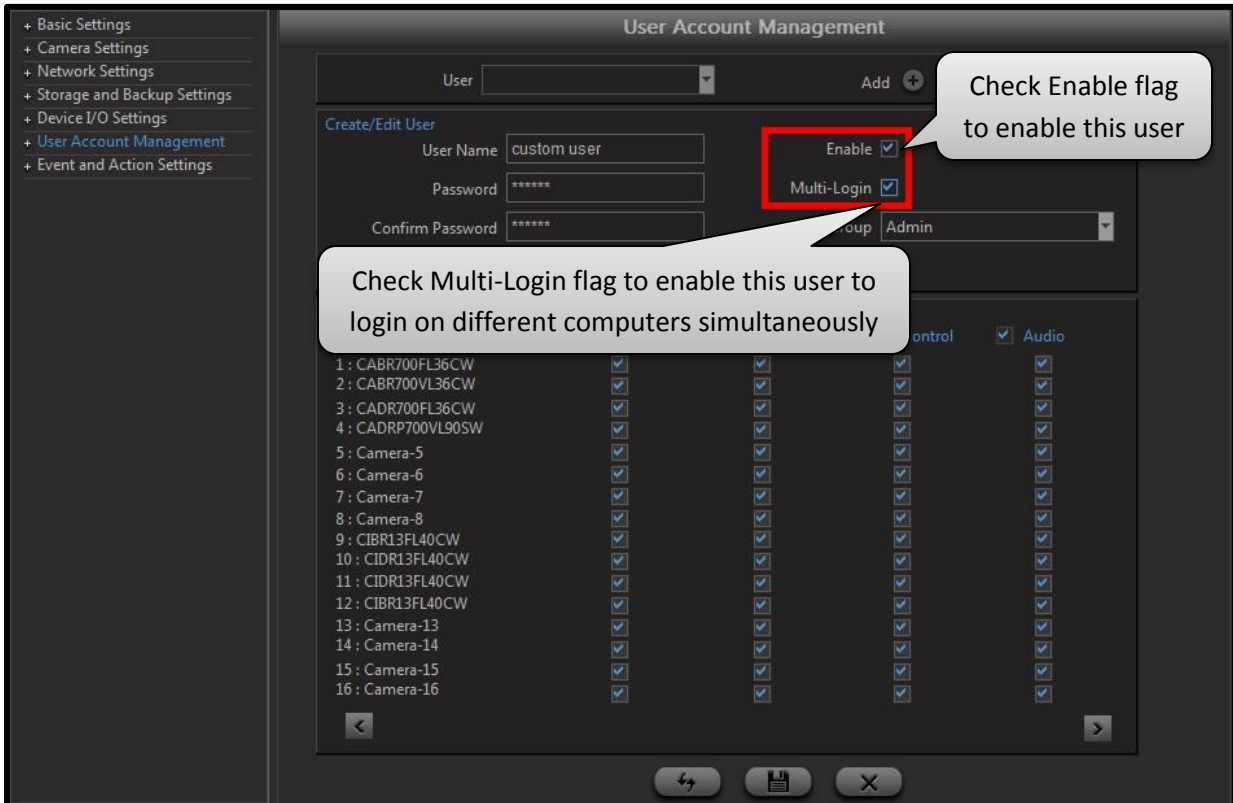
+ Basic Settings
+ Camera Settings
+ Network Settings
+ Storage and Backup Settings
+ Device I/O Settings
+ User Account Management
+ Event and Action Settings

User Account Management

User

Add

Check Enable flag to enable this user

Create/Edit User

User Name custom user

Enable

Password ******

Multi-Login

Confirm Password ******

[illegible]roup Admin

Check Multi-Login flag to enable this user to login on different computers simultaneously

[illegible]ontrol

Audio

1 : CABR700FL36CW
2 : CABR700VL36CW
3 : CADR700FL36CW
4 : CADRP700VL90SW
5 : Camera-5
6 : Camera-6
7 : Camera-7
8 : Camera-8
9 : CIBR13FL40CW
10 : CIDR13FL40CW
11 : CIDR13FL40CW
12 : CIBR13FL40CW
13 : Camera-13
14 : Camera-14
15 : Camera-15
16 : Camera-16